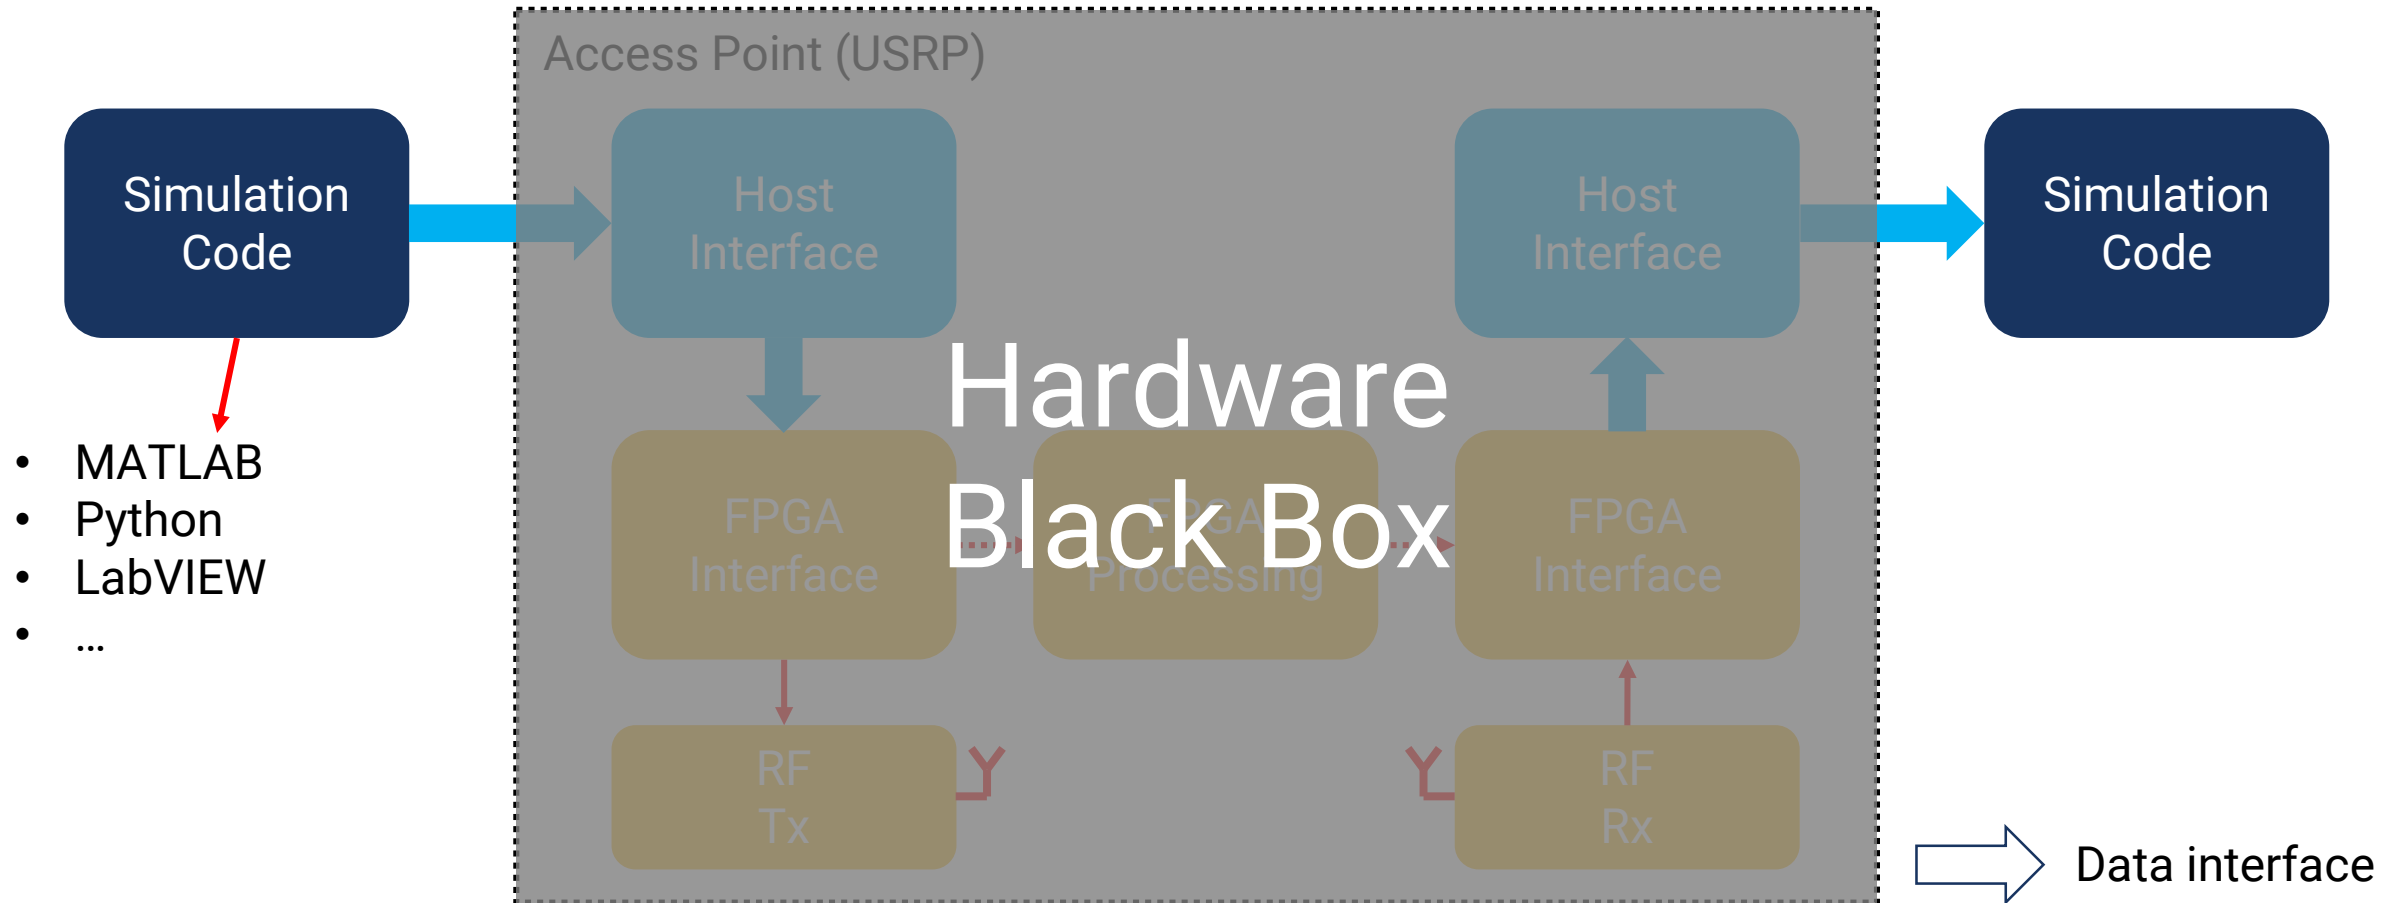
Access Point (USRP)

Simulation Code

- MATLAB
- Python
- LabVIEW
- ...

Host Interface

Host Interface

Simulation Code

Hardware Black Box

FPGA Interface

FPGA Processing

FPGA Interface

RF Tx

RF Rx

Data interface